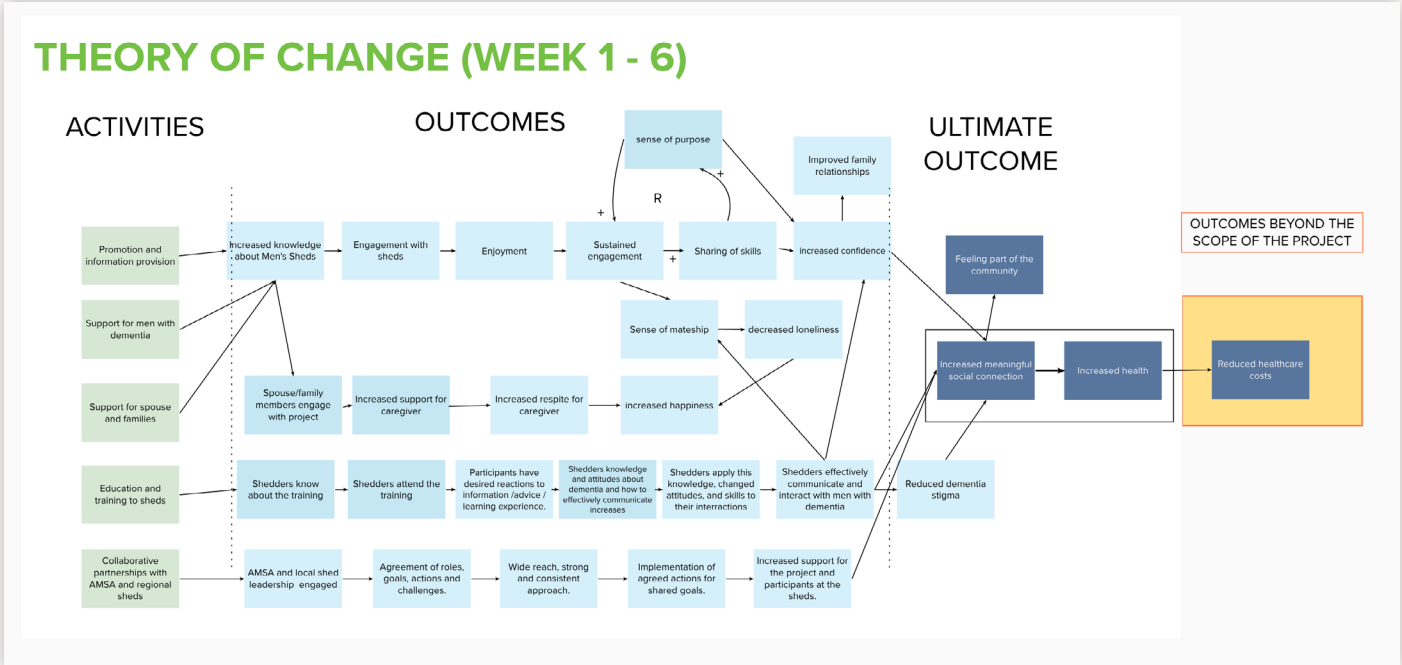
THEORY OF CHANGE (WEEK 1 - 6)

ACTIVITIES

OUTCOMES

ULTIMATE OUTCOME

OUTCOMES BEYOND THE SCOPE OF THE PROJECT

sense of purpose

Improved family relationships

R

+

+

+

+

Promotion and information provision

Increased knowledge about Men's Sheds

Engagement with sheds

Enjoyment

Sustained engagement

Sharing of skills

increased confidence

Feeling part of the community

Support for men with dementia

Sense of mateship

decreased loneliness

Increased meaningful social connection

Increased health

Reduced healthcare costs

Support for spouse and families

Spouse/family members engage with project

Increased support for caregiver

Increased respite for caregiver

increased happiness

Education and training to sheds

Shedders know about the training

Shedders attend the training

Participants have desired reactions to information /advice / learning experience.

Shedders knowledge and attitudes about dementia and how to effectively communicate increases

Shedders apply this knowledge, changed attitudes, and skills to their interractions

Shedders effectively communicate and interact with men with dementia

Reduced dementia stigma

Collaborative partnerships with AMSA and regional sheds

AMSA and local shed leadership engaged

Agreement of roles, goals, actions and challenges.

Wide reach, strong and consistent approach.

Implementation of agreed actions for shared goals.

Increased support for the project and participants at the sheds.